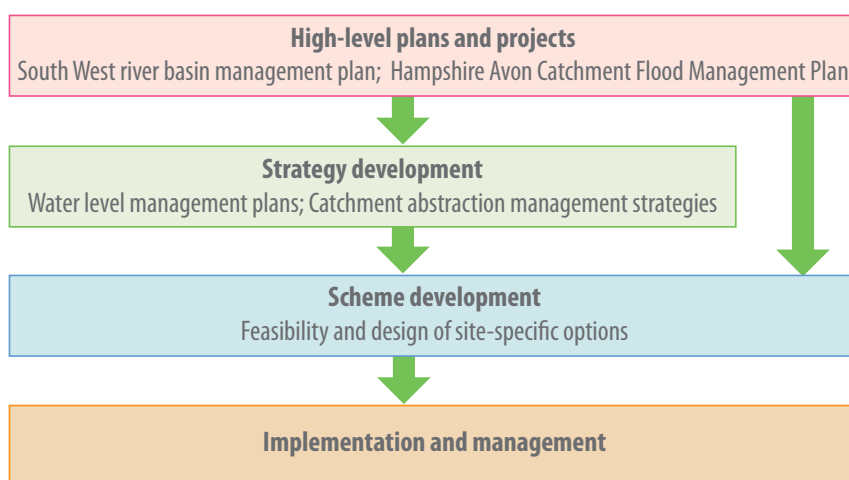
High-level plans and projects
South West river basin management plan; Hampshire Avon Catchment Flood Management Plan

Strategy development
Water level management plans; Catchment abstraction management strategies

Scheme development
Feasibility and design of site-specific options

Implementation and management